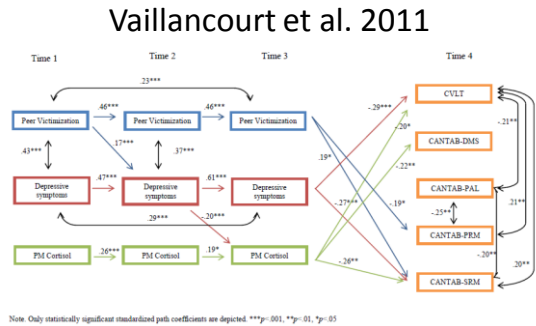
Vaillancourt et al. 2011

Time 1

Time 2

Time 3

Time 4

.23***

Peer Victimization

.46***

Peer Victimization

.46***

Peer Victimization

.43***

.37***

.37***

Depressive symptoms

.47***

Depressive symptoms

.61***

Depressive symptoms

.29***

-.20***

PM Cortisol

.26***

PM Cortisol

.19*

PM Cortisol

-.29***

.20*

.22**

.39*

-.27**

-.19*

-.26**

CVLT

CANTAB-DMS

CANTAB-PAL

CANTAB-PRM

CANTAB-SRM

-.21**

-.25**

.21**

-.20**

.20**

Note. Only statistically significant standardized path coefficients are depicted. ***p<.001, **p<.01, *p<.05